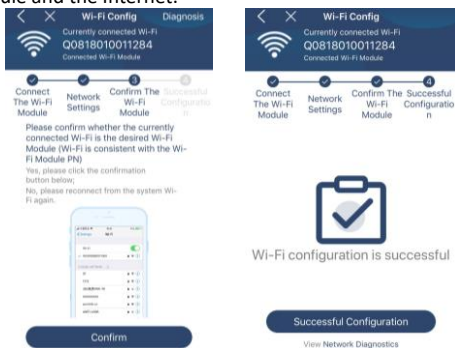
ule and the Internet.

Wi-Fi Config
Diagnosis
Currently connected Wi-Fi
Q0818010011284
Connected Wi-Fi Module

Connect The Wi-Fi Module
Network Settings
Confirm The Wi-Fi Module
Successful Configuration

Please confirm whether the currently connected Wi-Fi is the desired Wi-Fi Module (Wi-Fi is consistent with the Wi-Fi Module PN)
Yes, please click the confirmation button below;
No, please reconnect from the system Wi-Fi again.

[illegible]

Confirm

Wi-Fi Config
Currently connected Wi-Fi
Q0818010011284
Connected Wi-Fi Module

Connect The Wi-Fi Module
Network Settings
Confirm The Wi-Fi Module
Successful Configuration

Wi-Fi configuration is successful

Successful Configuration
View Network Diagnostics